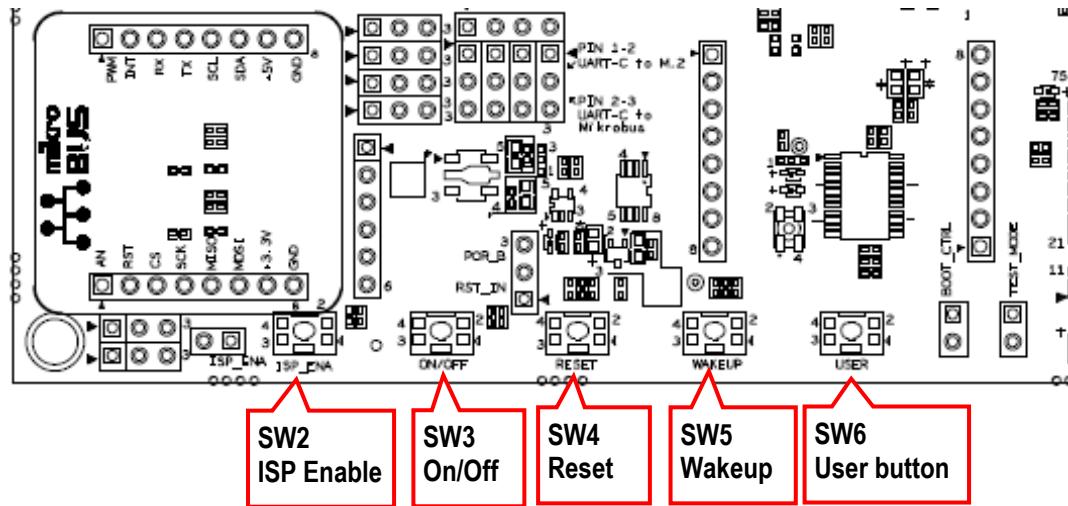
PWM INT RX TX SCL SDA +5V GND
8
mikro BUS
AN RST CS SCK MISO MOSI +3.3V GND
1
3
3
3
3
PIN 1-2 UART-C to M.2
PIN 2-3 UART-C to Mikrobus
3
6
1
3
4
4
5
8
1
8
1
8
75
21
11
POR_B
RST_IN
BOOT_CTRL
TEST_MODE
2
3
4
ISP_ENA
4 3 ISP_ENA 2 1
4 3 ON/OFF 2 1
4 3 RESET 2 1
4 3 WAKEUP 2 1
4 3 USER 2 1
SW2 ISP Enable
SW3 On/Off
SW4 Reset
SW5 Wakeup
SW6 User button